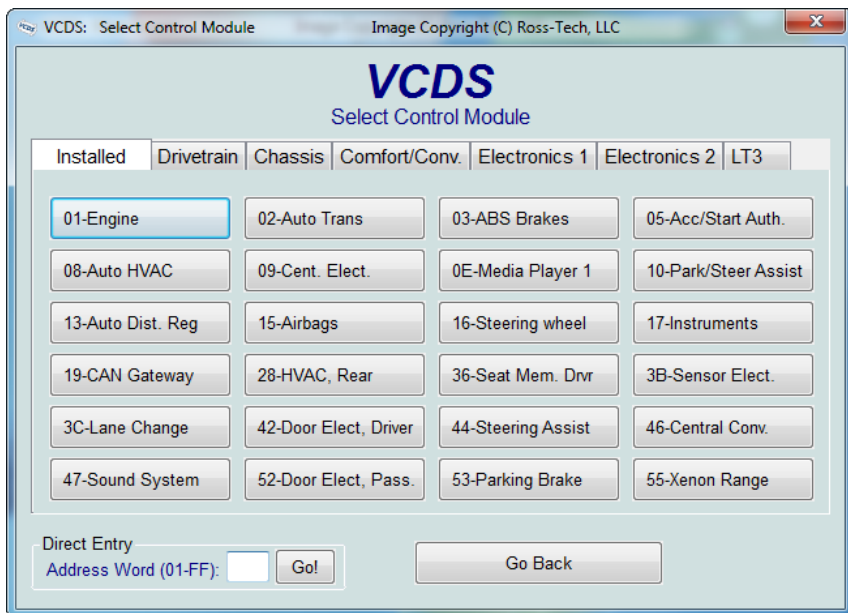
VCDS: Select Control Module
Image Copyright (C) Ross-Tech, LLC
X

VCDS
Select Control Module

Installed
Drivetrain
Chassis
Comfort/Conv.
Electronics 1
Electronics 2
LT3

01-Engine
02-Auto Trans
03-ABS Brakes
05-Acc/Start Auth.
08-Auto HVAC
09-Cent. Elect.
0E-Media Player 1
10-Park/Steer Assist
13-Auto Dist. Reg
15-Airbags
16-Steering wheel
17-Instruments
19-CAN Gateway
28-HVAC, Rear
36-Seat Mem. Drvr
3B-Sensor Elect.
3C-Lane Change
42-Door Elect, Driver
44-Steering Assist
46-Central Conv.
47-Sound System
52-Door Elect, Pass.
53-Parking Brake
55-Xenon Range

Direct Entry
Address Word (01-FF):
Go!

Go Back